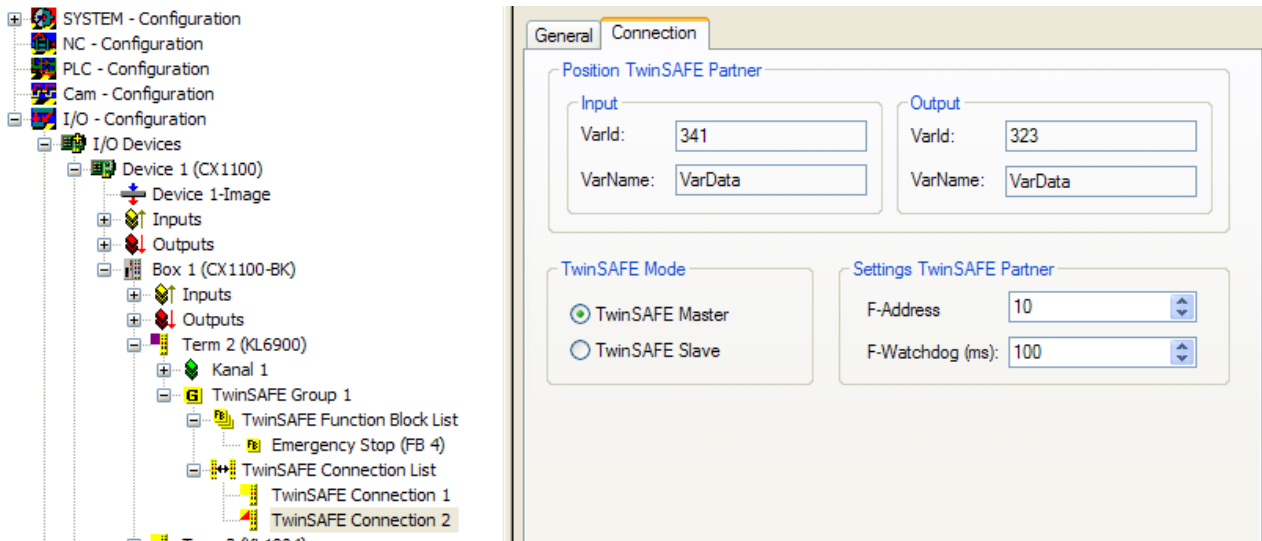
SYSTEM - Configuration
NC - Configuration
PLC - Configuration
Cam - Configuration
I/O - Configuration
I/O Devices
Device 1 (CX1100)
Device 1-Image
Inputs
Outputs
Box 1 (CX1100-BK)
Inputs
Outputs
Term 2 (KL6900)
Kanal 1
TwinSAFE Group 1
TwinSAFE Function Block List
Emergency Stop (FB 4)
TwinSAFE Connection List
TwinSAFE Connection 1
TwinSAFE Connection 2
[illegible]

General
Connection

Position TwinSAFE Partner

Input
VarId: 341
VarName: VarData

Output
VarId: 323
VarName: VarData

TwinSAFE Mode
TwinSAFE Master
TwinSAFE Slave

Settings TwinSAFE Partner
F-Address 10
F-Watchdog (ms): 100